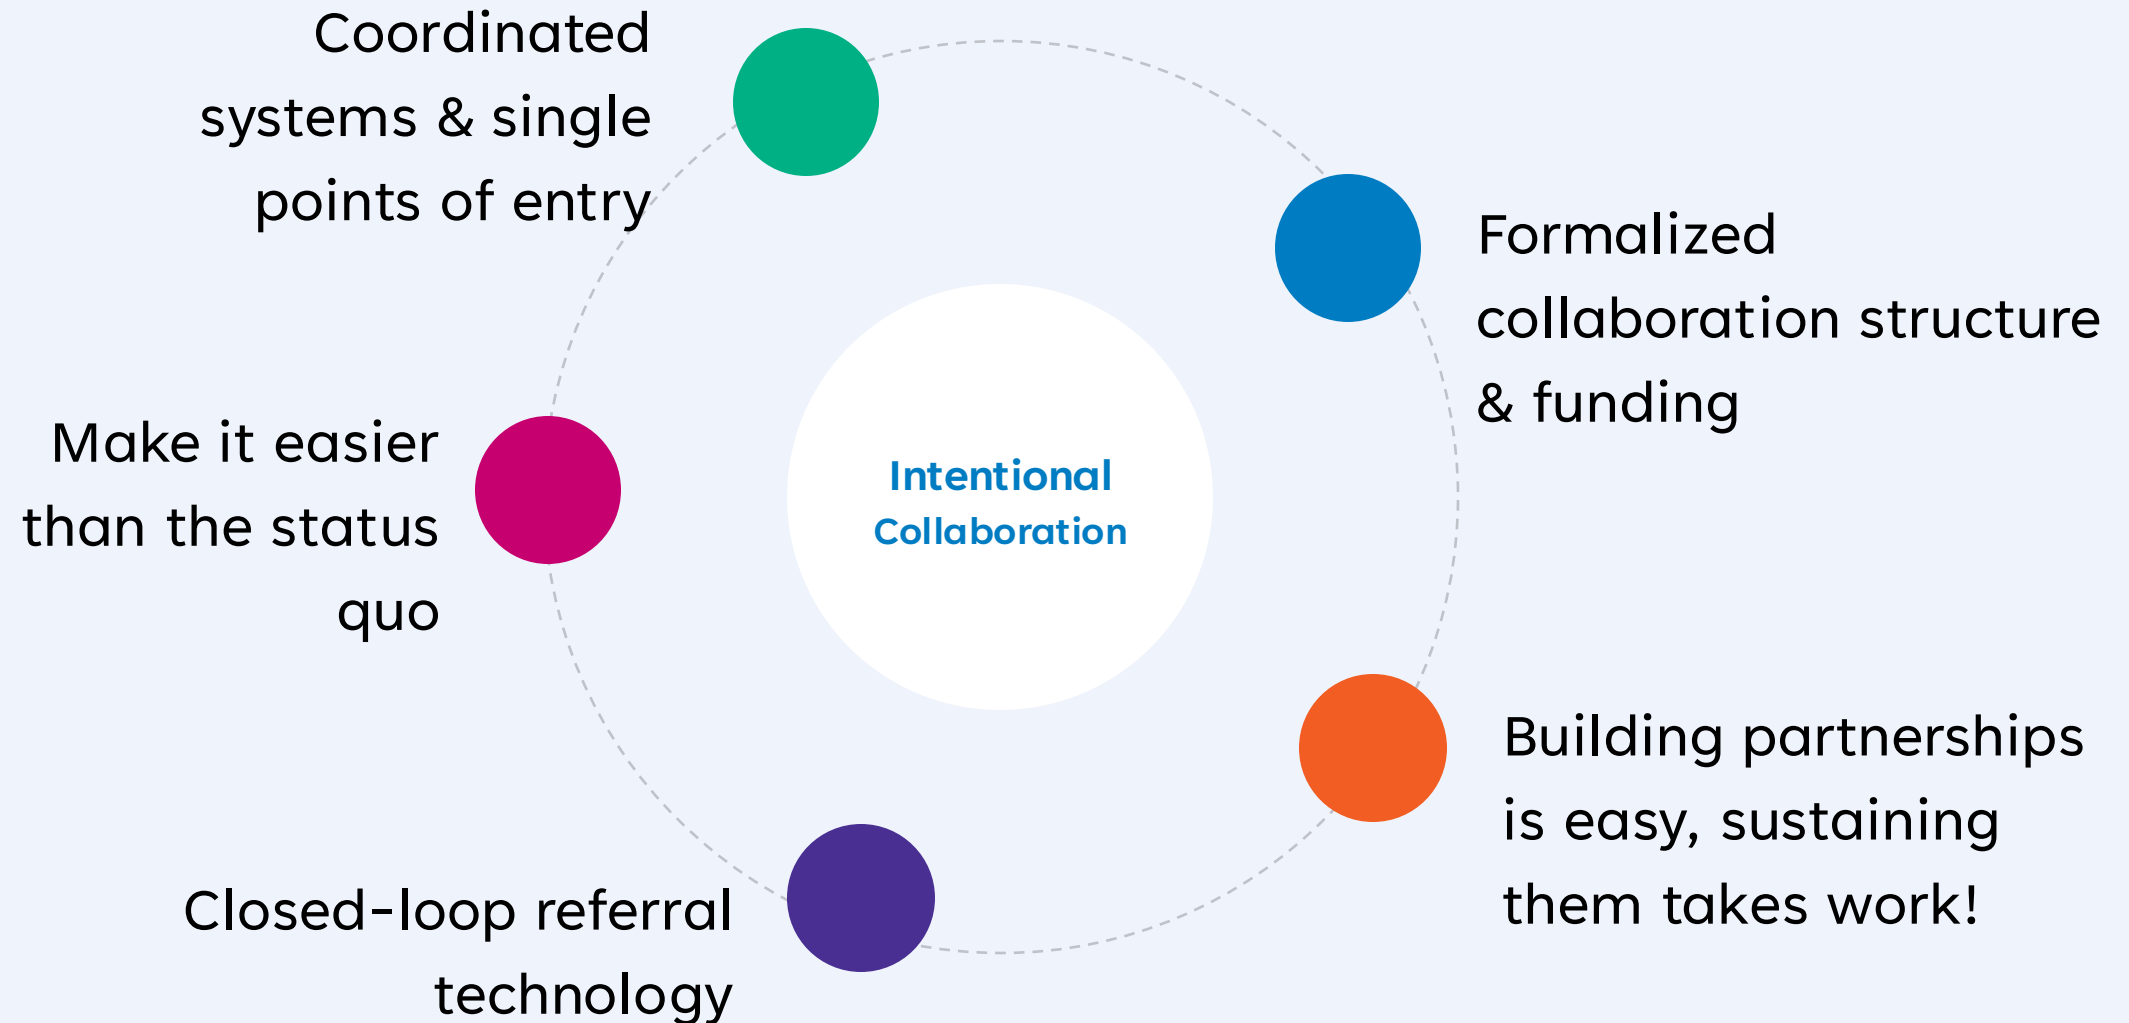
Intentional Collaboration

Coordinated systems & single points of entry

Formalized collaboration structure & funding

Make it easier than the status quo

Building partnerships is easy, sustaining them takes work!

Closed-loop referral technology